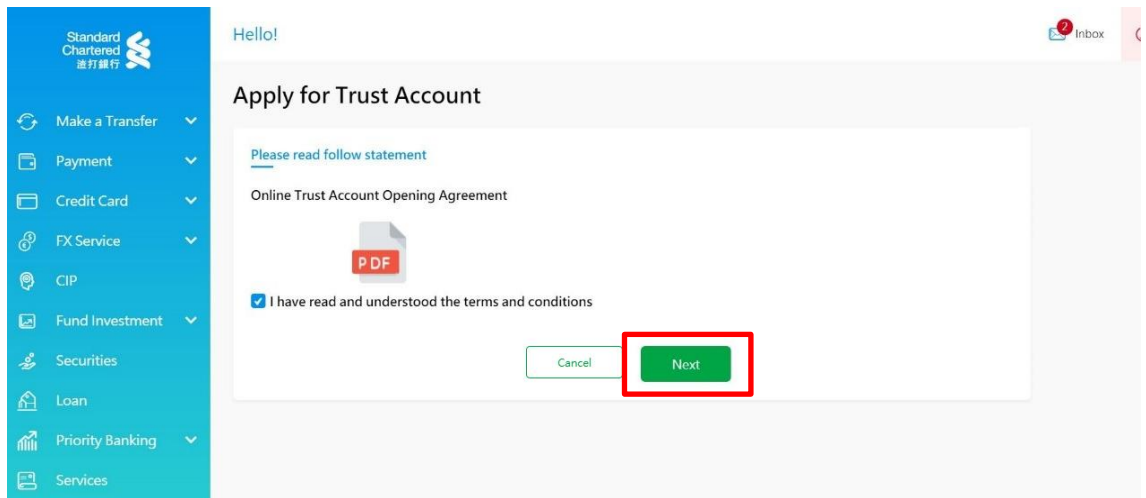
Standard Chartered
渣打銀行

Make a Transfer
Payment
Credit Card
FX Service
CIP
Fund Investment
Securities
Loan
Priority Banking
Services

Hello!

2 Inbox

Apply for Trust Account

Please read follow statement

Online Trust Account Opening Agreement

PDF

I have read and understood the terms and conditions

Cancel
Next